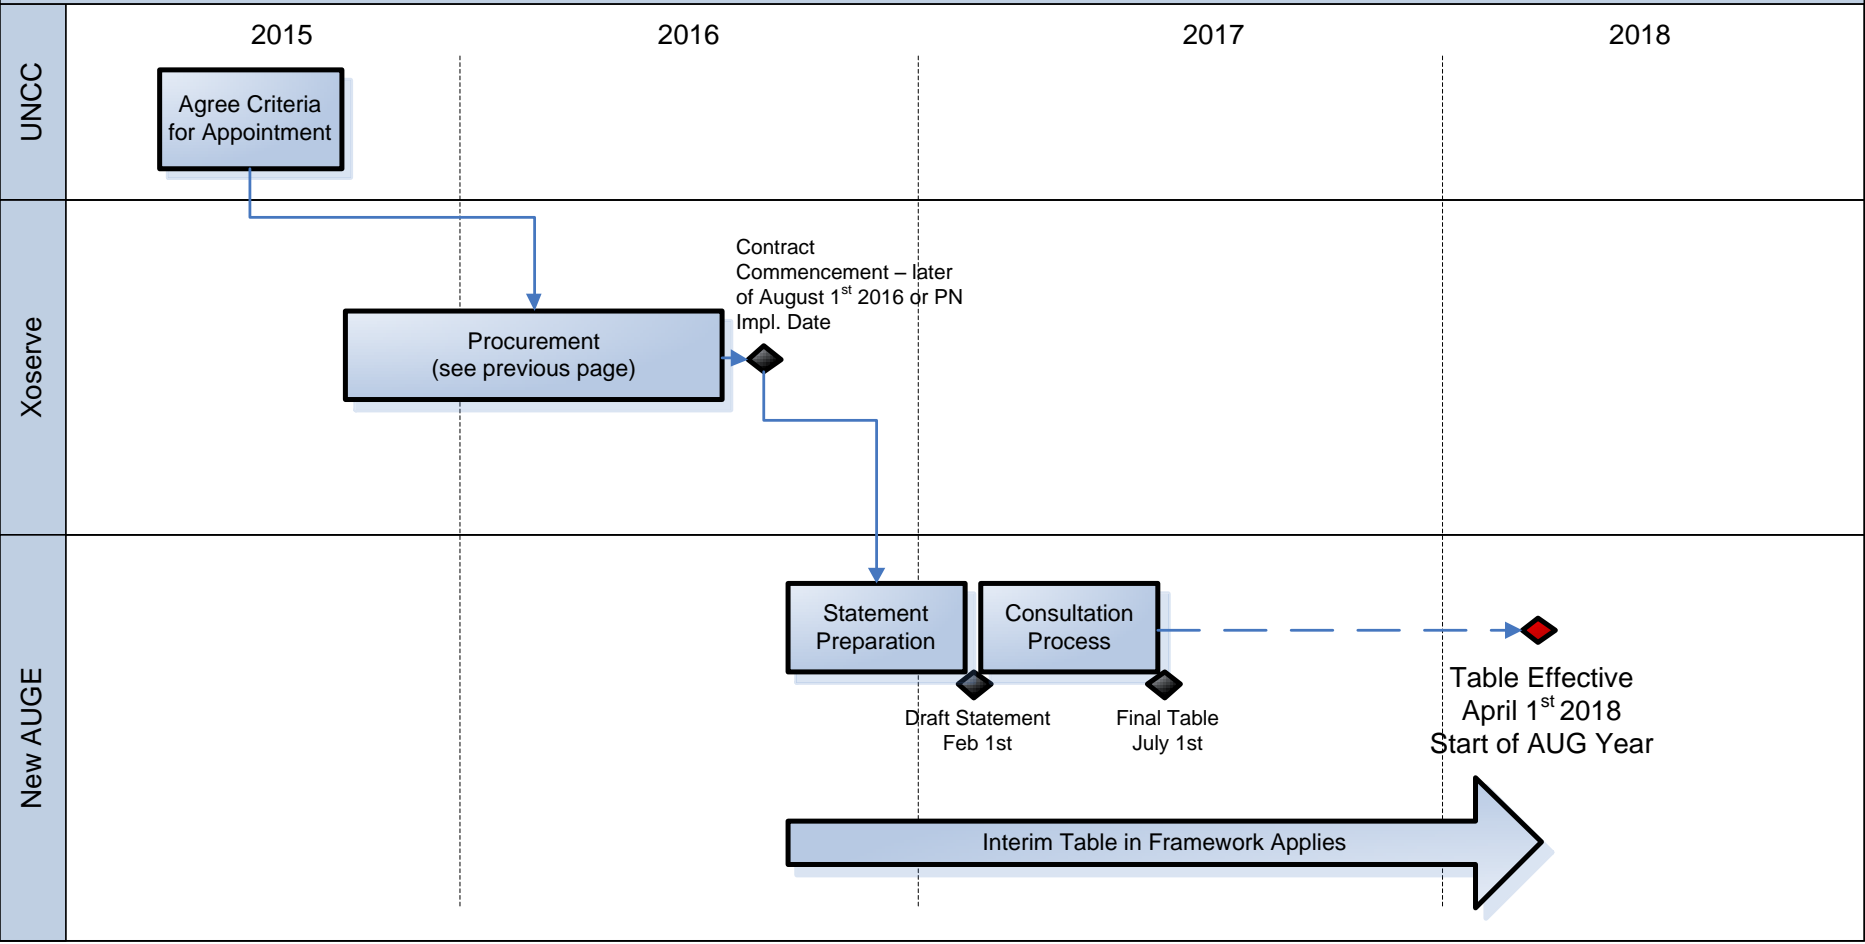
2015

2016

2017

2018

UNCC

Agree Criteria for Appointment

Xoserve

Contract Commencement – later of August 1$^{st}$ 2016 or PN Impl. Date

Procurement (see previous page)

New AUGE

Statement Preparation

Consultation Process

Draft Statement Feb 1st

Final Table July 1st

Table Effective April 1$^{st}$ 2018 Start of AUG Year

Interim Table in Framework Applies